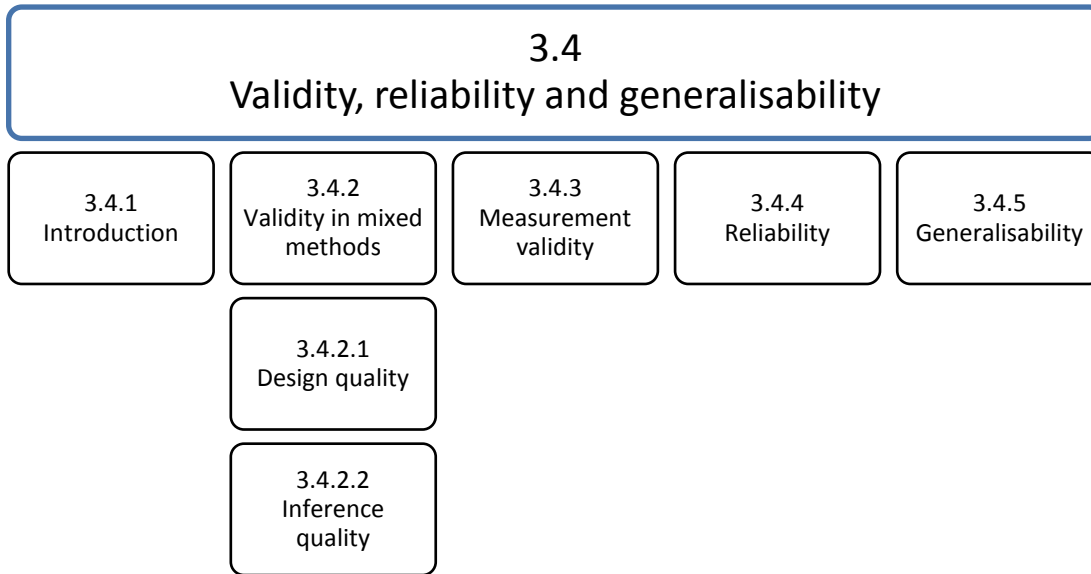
3.4
Validity, reliability and generalisability

3.4.1
Introduction

3.4.2
Validity in mixed methods

3.4.2.1
Design quality

3.4.2.2
Inference quality

3.4.3
Measurement validity

3.4.4
Reliability

3.4.5
Generalisability